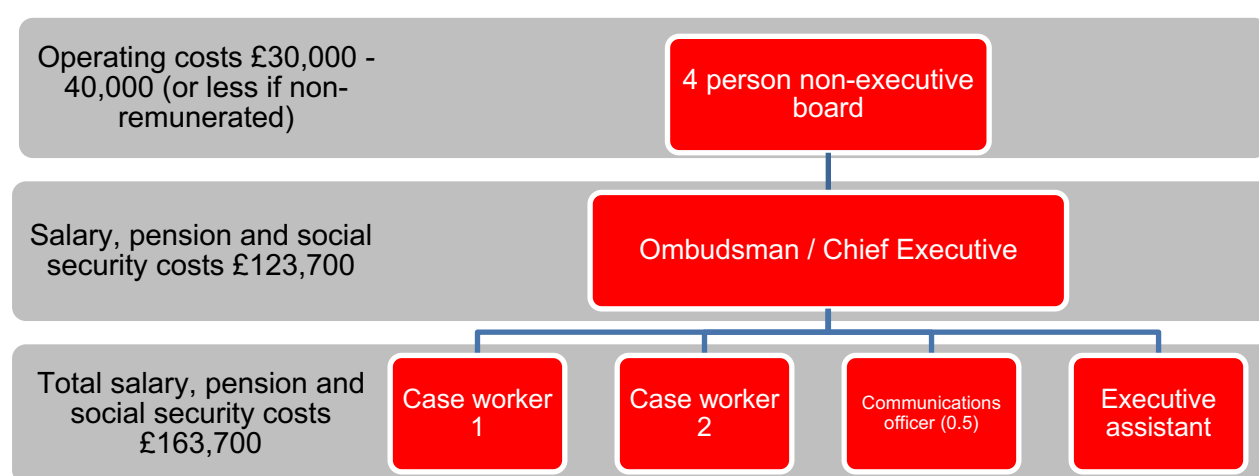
Operating costs £30,000 - 40,000 (or less if non-remunerated)

4 person non-executive board

Salary, pension and social security costs £123,700

Ombudsman / Chief Executive

Total salary, pension and social security costs £163,700

Case worker 1

Case worker 2

Communications officer (0.5)

Executive assistant